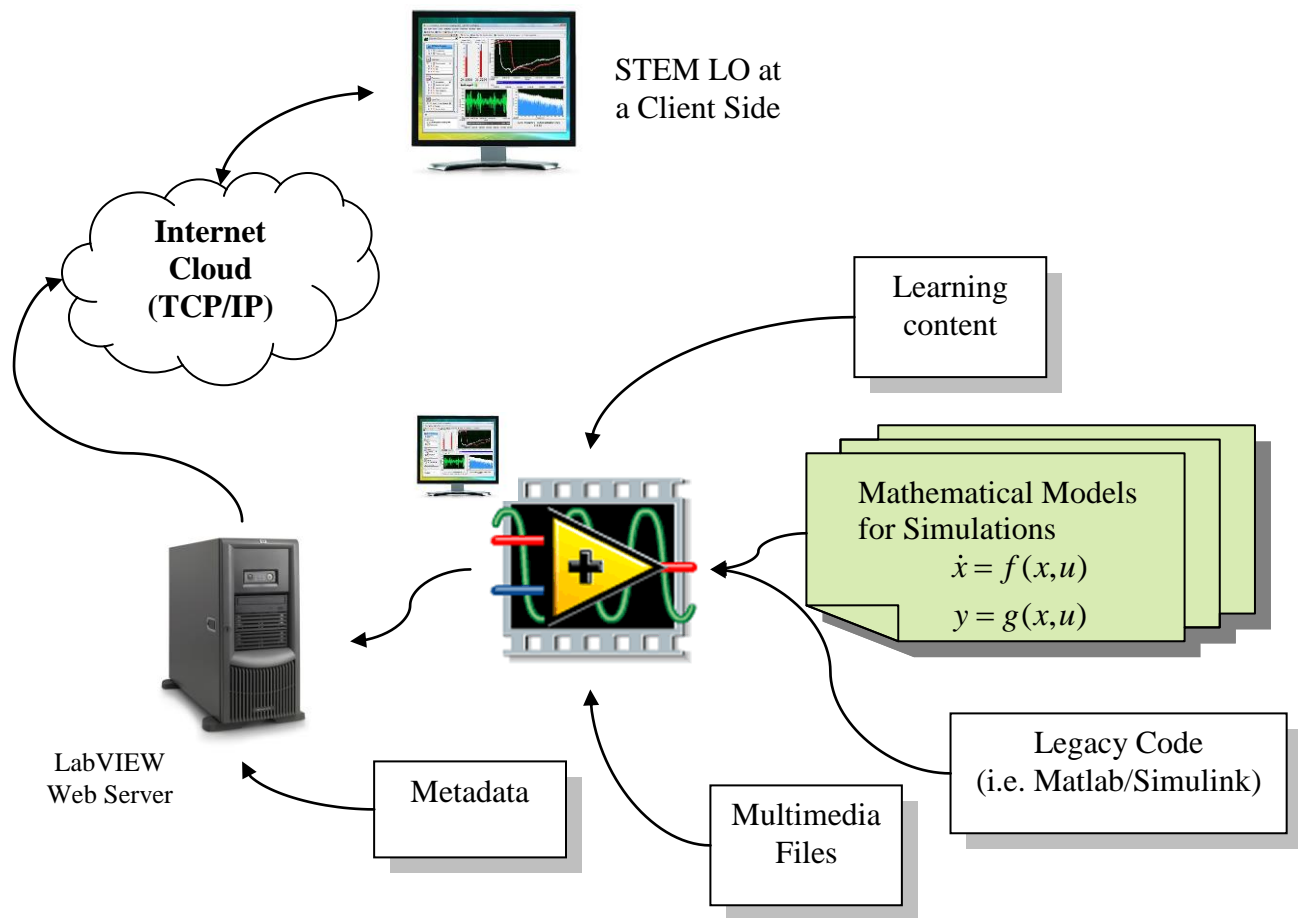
STEM LO at a Client Side

Internet Cloud (TCP/IP)

Learning content

Mathematical Models for Simulations
$\dot{x} = f(x,u)$
$y = g(x,u)$

LabVIEW Web Server

Metadata

Multimedia Files

Legacy Code (i.e. Matlab/Simulink)